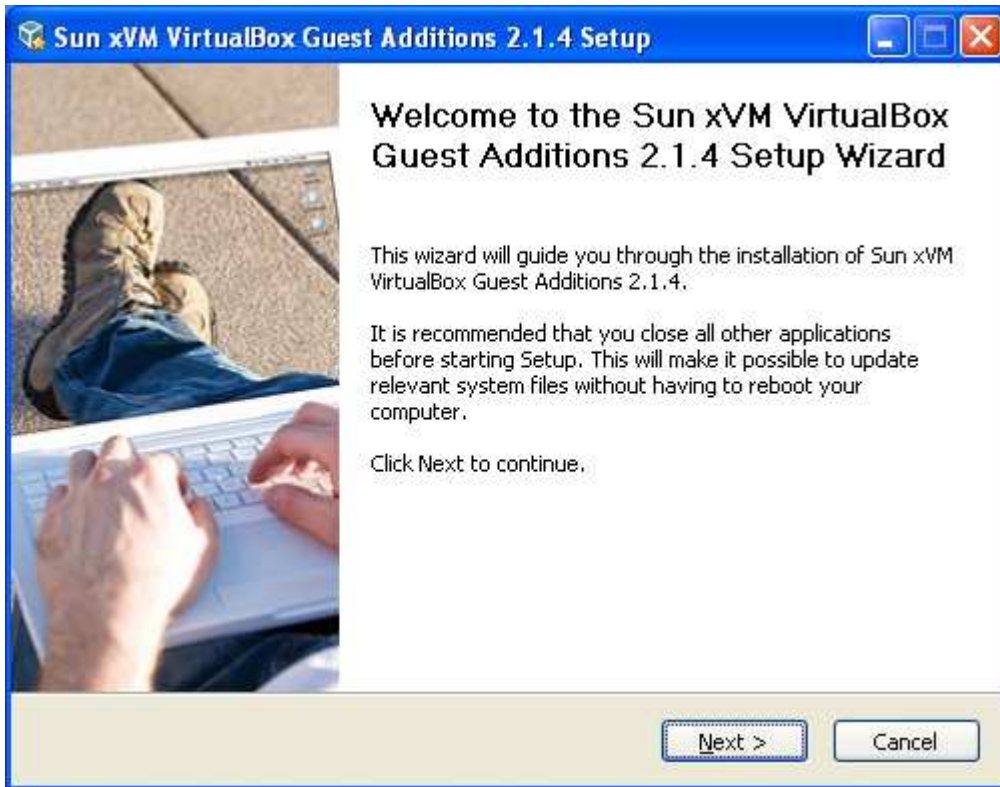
Sun xVM VirtualBox Guest Additions 2.1.4 Setup

Welcome to the Sun xVM VirtualBox Guest Additions 2.1.4 Setup Wizard

This wizard will guide you through the installation of Sun xVM VirtualBox Guest Additions 2.1.4.

It is recommended that you close all other applications before starting Setup. This will make it possible to update relevant system files without having to reboot your computer.

Click Next to continue.

Next >
Cancel